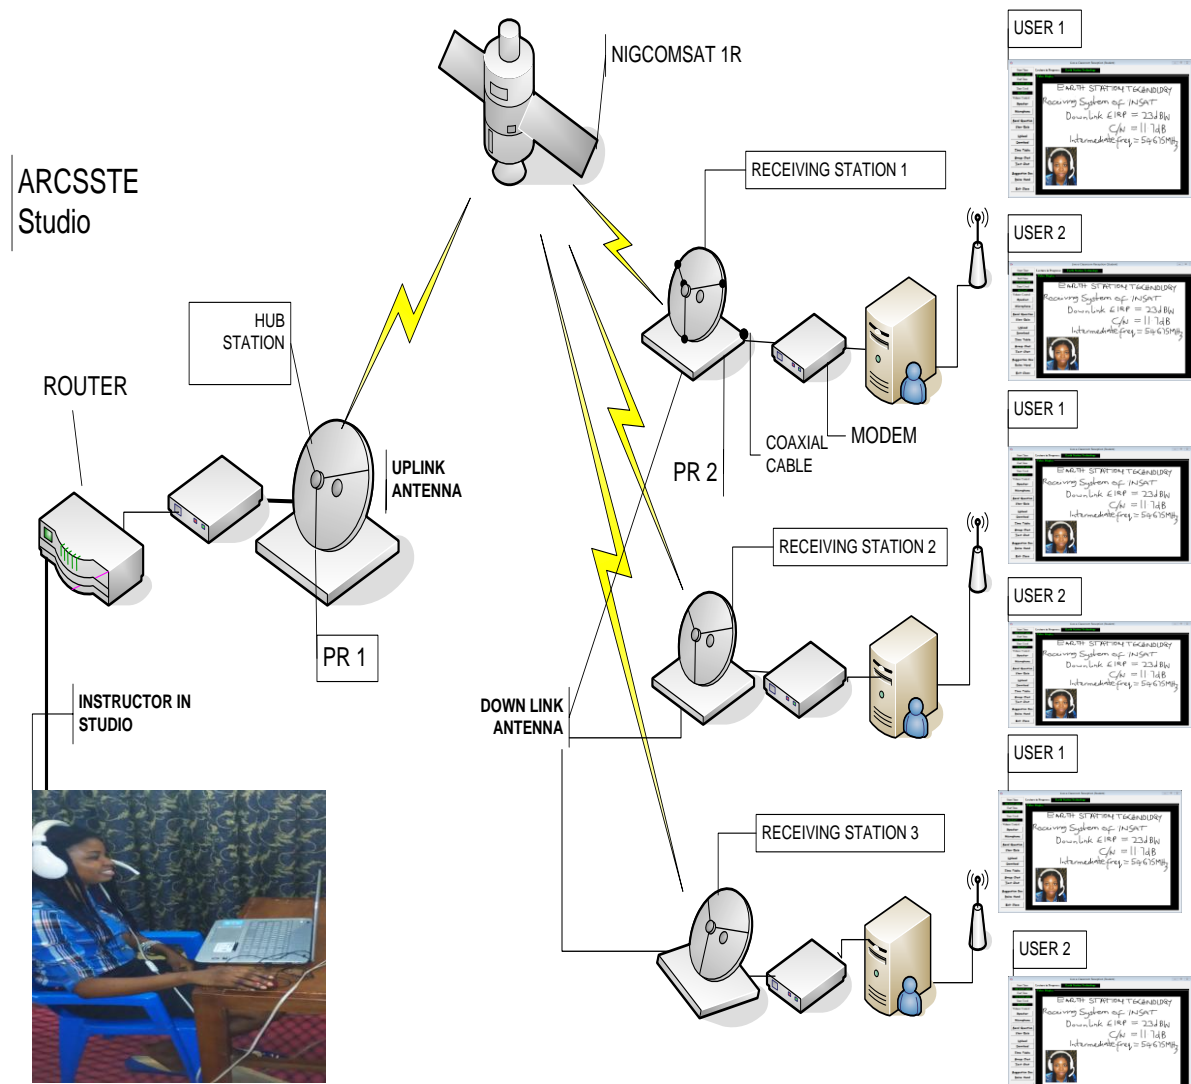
NIGCOMSAT 1R

ARCSSTE
Studio

HUB
STATION

ROUTER

UPLINK
ANTENNA

PR 1

INSTRUCTOR IN
STUDIO

RECEIVING STATION 1

PR 2

COAXIAL
CABLE

MODEM

RECEIVING STATION 2

DOWN LINK
ANTENNA

RECEIVING STATION 3

USER 1

EARTH STATION TECHNOLOGY
Receiving System of INSAT
Downlink EIRP = 23dBW
C/N = 11.7dB
Intermediate freq = 5467.5MHz

USER 2

EARTH STATION TECHNOLOGY
Receiving System of INSAT
Downlink EIRP = 23dBW
C/N = 11.7dB
Intermediate freq = 5467.5MHz

USER 1

EARTH STATION TECHNOLOGY
Receiving System of INSAT
Downlink EIRP = 23dBW
C/N = 11.7dB
Intermediate freq = 5467.5MHz

USER 2

EARTH STATION TECHNOLOGY
Receiving System of INSAT
Downlink EIRP = 23dBW
C/N = 11.7dB
Intermediate freq = 5467.5MHz

USER 1

EARTH STATION TECHNOLOGY
Receiving System of INSAT
Downlink EIRP = 23dBW
C/N = 11.7dB
Intermediate freq = 5467.5MHz

USER 2

EARTH STATION TECHNOLOGY
Receiving System of INSAT
Downlink EIRP = 23dBW
C/N = 11.7dB
Intermediate freq = 5467.5MHz